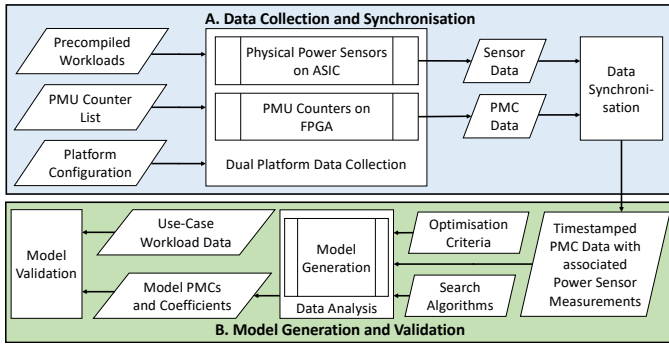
A. Data Collection and Synchronisation

Precompiled Workloads

PMU Counter List

Platform Configuration

Physical Power Sensors on ASIC

PMU Counters on FPGA

Dual Platform Data Collection

Sensor Data

PMC Data

Data Synchronisation

Timestamped PMC Data with associated Power Sensor Measurements

Optimisation Criteria

Search Algorithms

Model Generation

Data Analysis

Use-Case Workload Data

Model PMCs and Coefficients

Model Validation

B. Model Generation and Validation